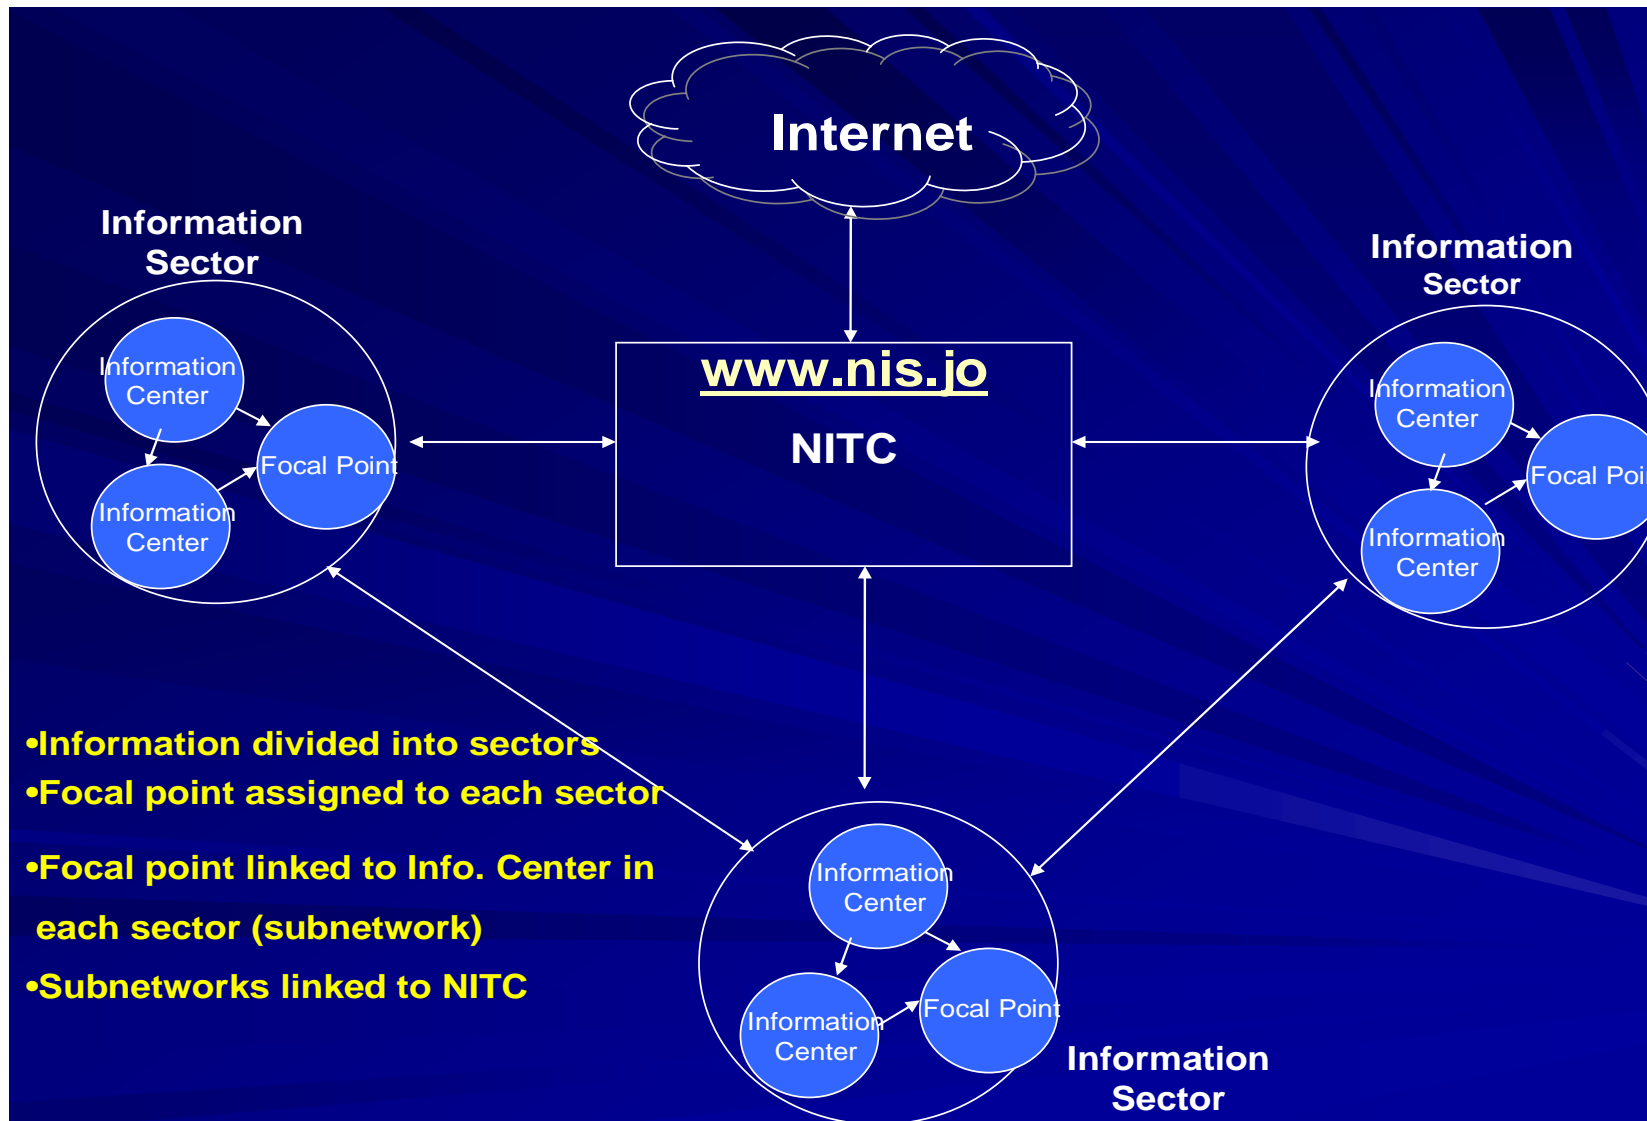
Internet

Information Sector

Information Center

Focal Point

Information Center

www.nis.jo

NITC

Information Sector

Information Center

Focal Poi

Information Center

•Information divided into sectors

•Focal point assigned to each sector

•Focal point linked to Info. Center in each sector (subnetwork)

•Subnetworks linked to NITC

Information Center

Information Center

Focal Point

Information Sector